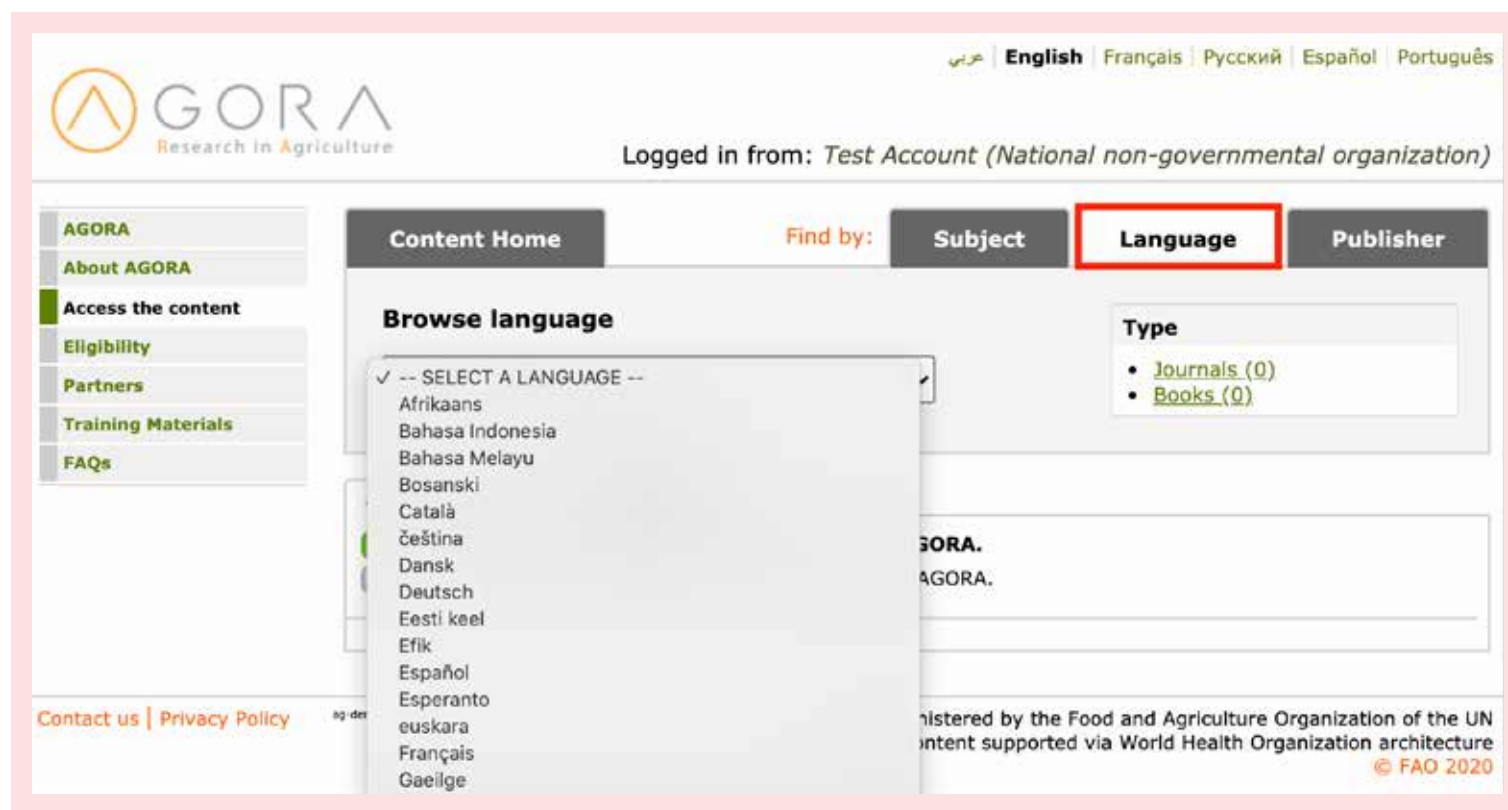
عربي | English | Français | Русский | Español | Português

AGORA
Research in Agriculture

Logged in from: Test Account (National non-governmental organization)

AGORA
About AGORA
Access the content
Eligibility
Partners
Training Materials
FAQs

Content Home

Find by:

Subject

Language

Publisher

Browse language

✓ -- SELECT A LANGUAGE --
Afrikaans
Bahasa Indonesia
Bahasa Melayu
Bosanski
Català
čeština
Dansk
Deutsch
Eesti keel
Efik
Español
Esperanto
euskara
Français
Gaeilge

Type
• Journals (0)
• Books (0)

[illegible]GORA.
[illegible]AGORA.

Contact us | Privacy Policy

ag-de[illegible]

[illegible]nistered by the Food and Agriculture Organization of the UN
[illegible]ontent supported via World Health Organization architecture
© FAO 2020